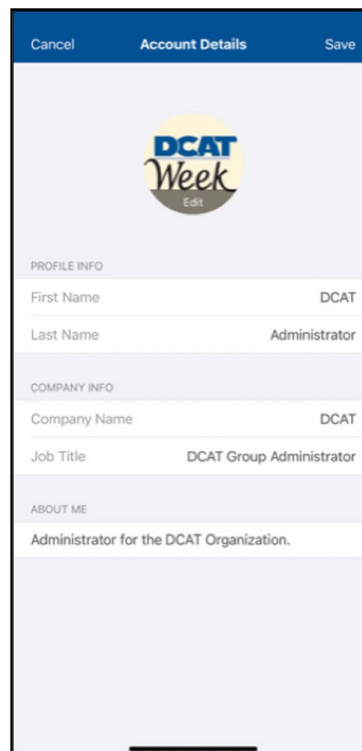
Cancel Account Details Save

DCAT
Week
Edit

PROFILE INFO

First Name DCAT

Last Name Administrator

COMPANY INFO

Company Name DCAT

Job Title DCAT Group Administrator

ABOUT ME

Administrator for the DCAT Organization.